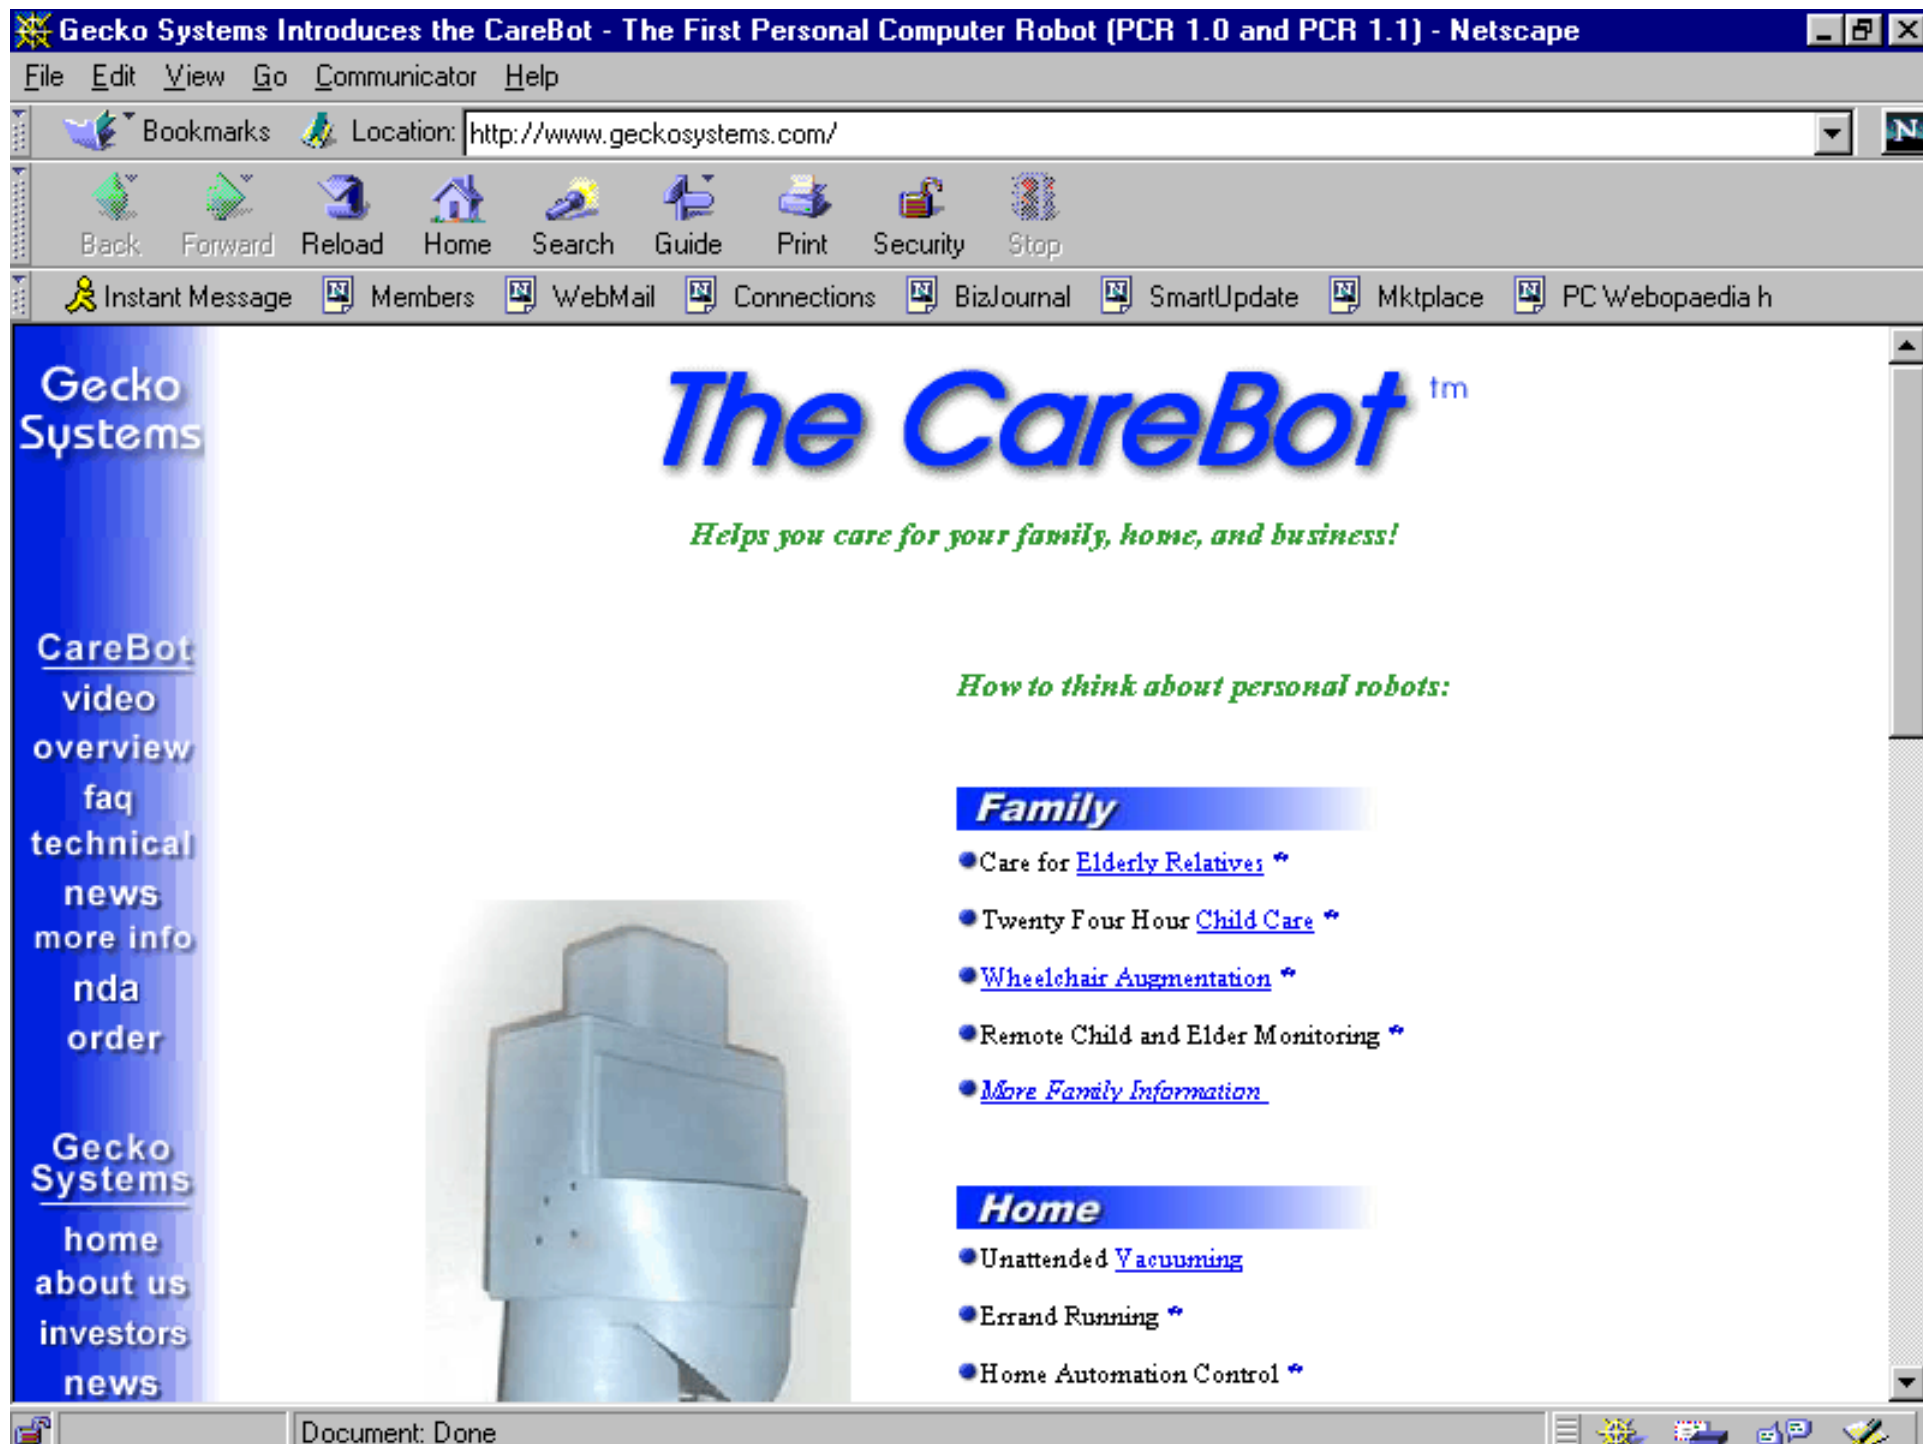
Gecko Systems Introduces the CareBot - The First Personal Computer Robot (PCR 1.0 and PCR 1.1) - Netscape

File Edit View Go Communicator Help

Bookmarks Location: http://www.geckosystems.com/

Back Forward Reload Home Search Guide Print Security Stop

Instant Message Members WebMail Connections BizJournal SmartUpdate Mktplace PC Webopaedia h

Gecko Systems

CareBot
video
overview
faq
technical
news
more info
nda
order

Gecko Systems
home
about us
investors
news

The CareBot tm

Helps you care for your family, home, and business!

How to think about personal robots:

Family

Care for Elderly Relatives

Twenty Four Hour Child Care

Wheelchair Augmentation

Remote Child and Elder Monitoring

More Family Information

Home

Unattended Vacuuming

Errand Running

Home Automation Control

Document: Done